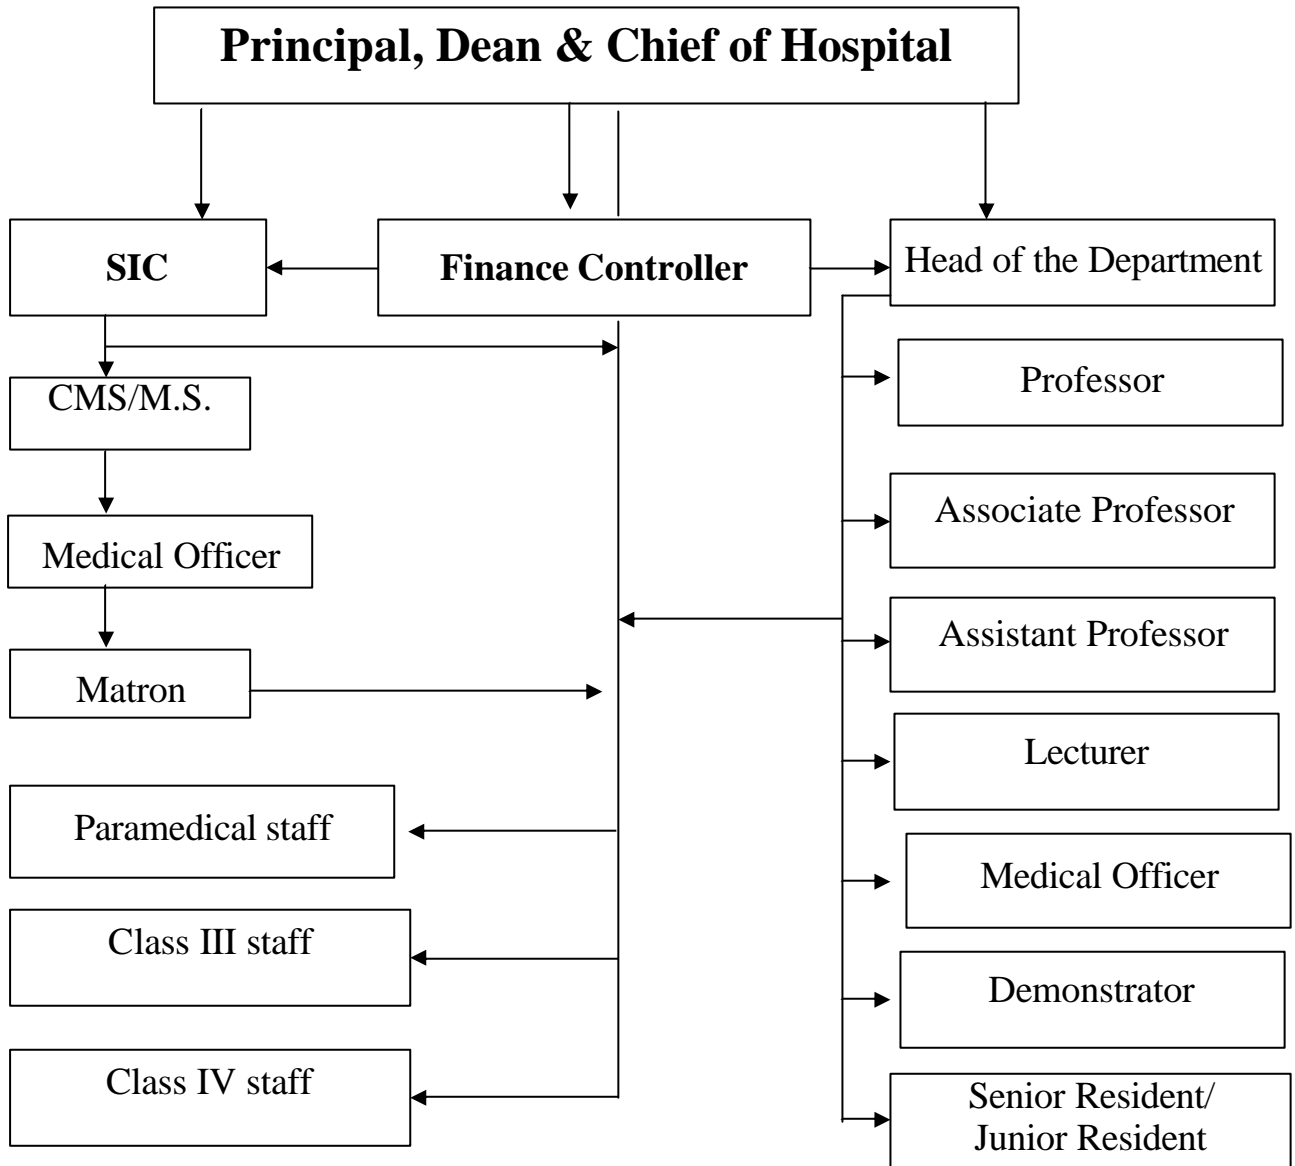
Principal, Dean & Chief of Hospital

SIC

Finance Controller

Head of the Department

CMS/M.S.

Professor

Medical Officer

Associate Professor

Assistant Professor

Matron

Lecturer

Paramedical staff

Medical Officer

Class III staff

Demonstrator

Class IV staff

Senior Resident/ Junior Resident